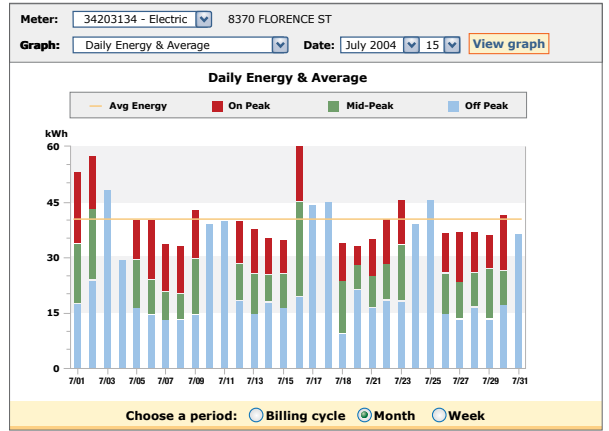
Meter: 34203134 - Electric 8370 FLORENCE ST

Graph: Daily Energy & Average Date: July 2004 15 View graph

Daily Energy & Average

Avg Energy On Peak Mid-Peak Off Peak

kWh

60

45

30

15

0

7/01 7/03 7/05 7/07 7/09 7/11 7/13 7/15 7/17 7/18 7/21 7/23 7/25 7/27 7/29 7/31

Choose a period: Billing cycle Month Week